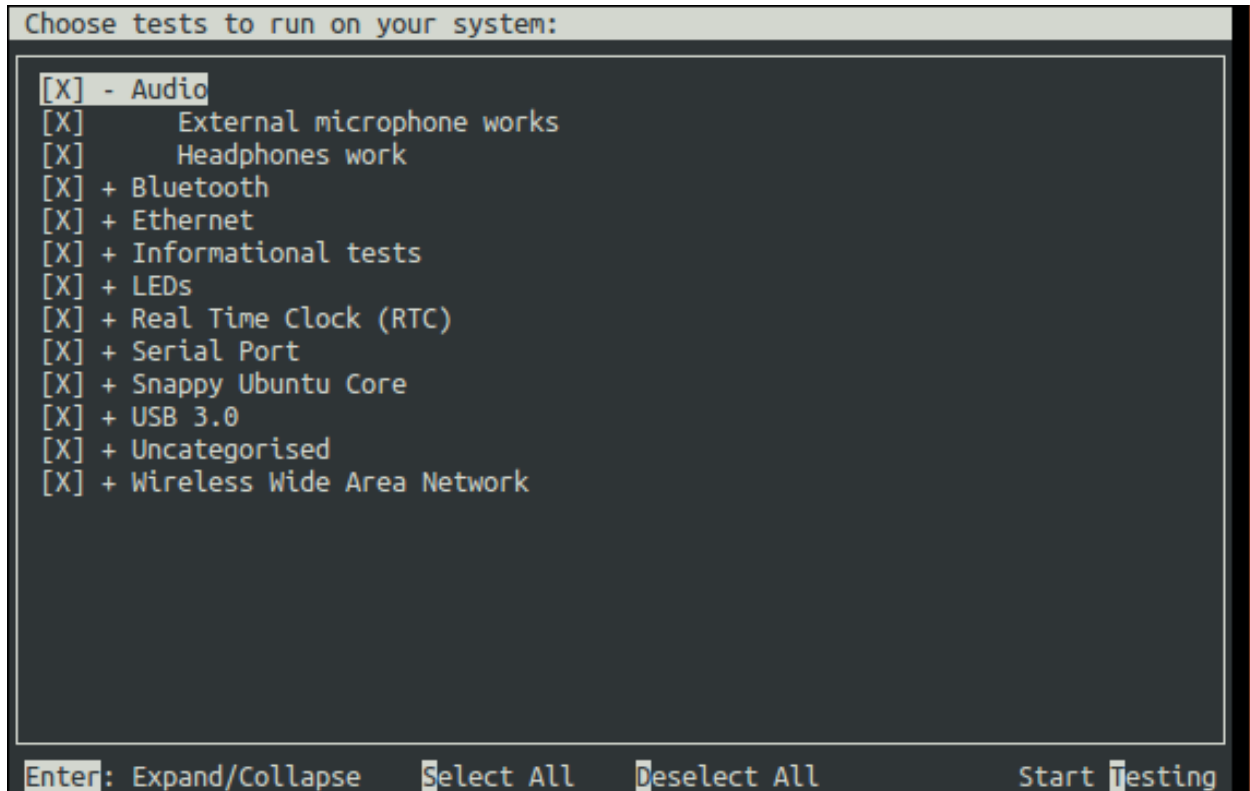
Choose tests to run on your system:

[X] - Audio
[X] External microphone works
[X] Headphones work
[X] + Bluetooth
[X] + Ethernet
[X] + Informational tests
[X] + LEDs
[X] + Real Time Clock (RTC)
[X] + Serial Port
[X] + Snappy Ubuntu Core
[X] + USB 3.0
[X] + Uncategorised
[X] + Wireless Wide Area Network

Enter: Expand/Collapse Select All Deselect All Start Testing